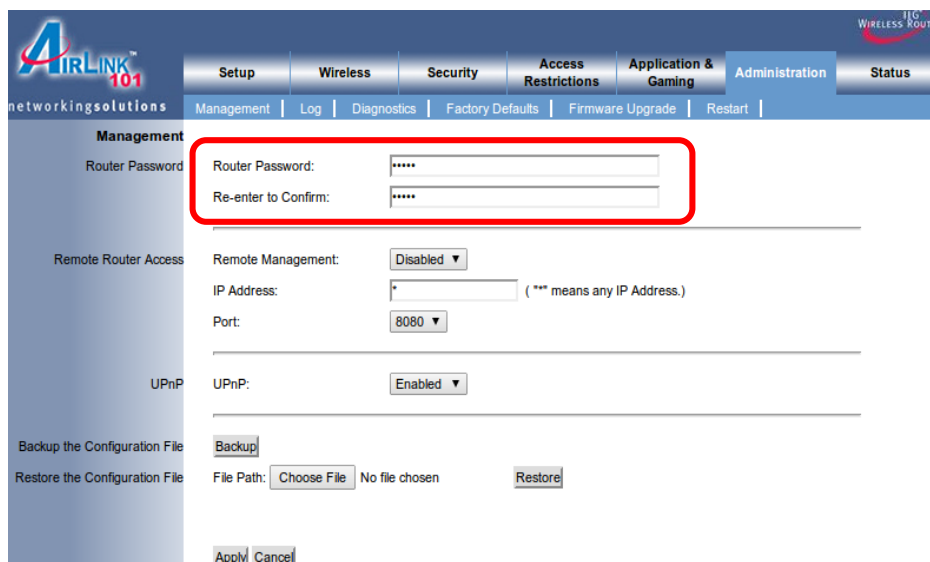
AIRLINK™ 101
networkingsolutions

11G WIRELESS ROUT

Setup | Wireless | Security | Access Restrictions | Application & Gaming | Administration | Status

Management | Log | Diagnostics | Factory Defaults | Firmware Upgrade | Restart

Management

Router Password
Router Password: •••••
Re-enter to Confirm: •••••

Remote Router Access
Remote Management: Disabled ▼
IP Address: * ( "*" means any IP Address.)
Port: 8080 ▼

UPnP
UPnP: Enabled ▼

Backup the Configuration File
Backup

Restore the Configuration File
File Path: Choose File No file chosen
Restore

Apply Cancel